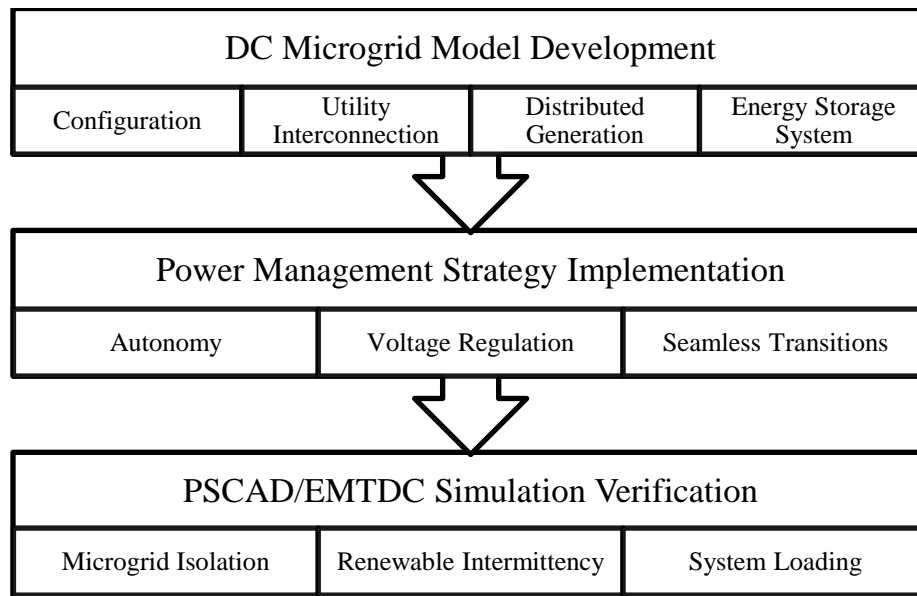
DC Microgrid Model Development

Configuration | Utility Interconnection | Distributed Generation | Energy Storage System

Power Management Strategy Implementation

Autonomy | Voltage Regulation | Seamless Transitions

PSCAD/EMTDC Simulation Verification

Microgrid Isolation | Renewable Intermittency | System Loading